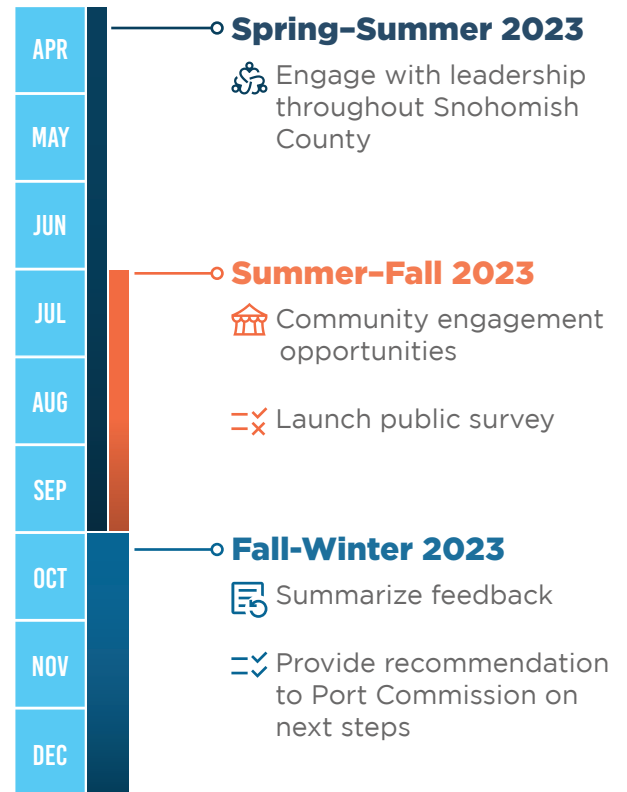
APR
MAY
JUN
JUL
AUG
SEP
OCT
NOV
DEC

Spring–Summer 2023
Engage with leadership throughout Snohomish County

Summer–Fall 2023
Community engagement opportunities

Launch public survey

Fall-Winter 2023
Summarize feedback

Provide recommendation to Port Commission on next steps